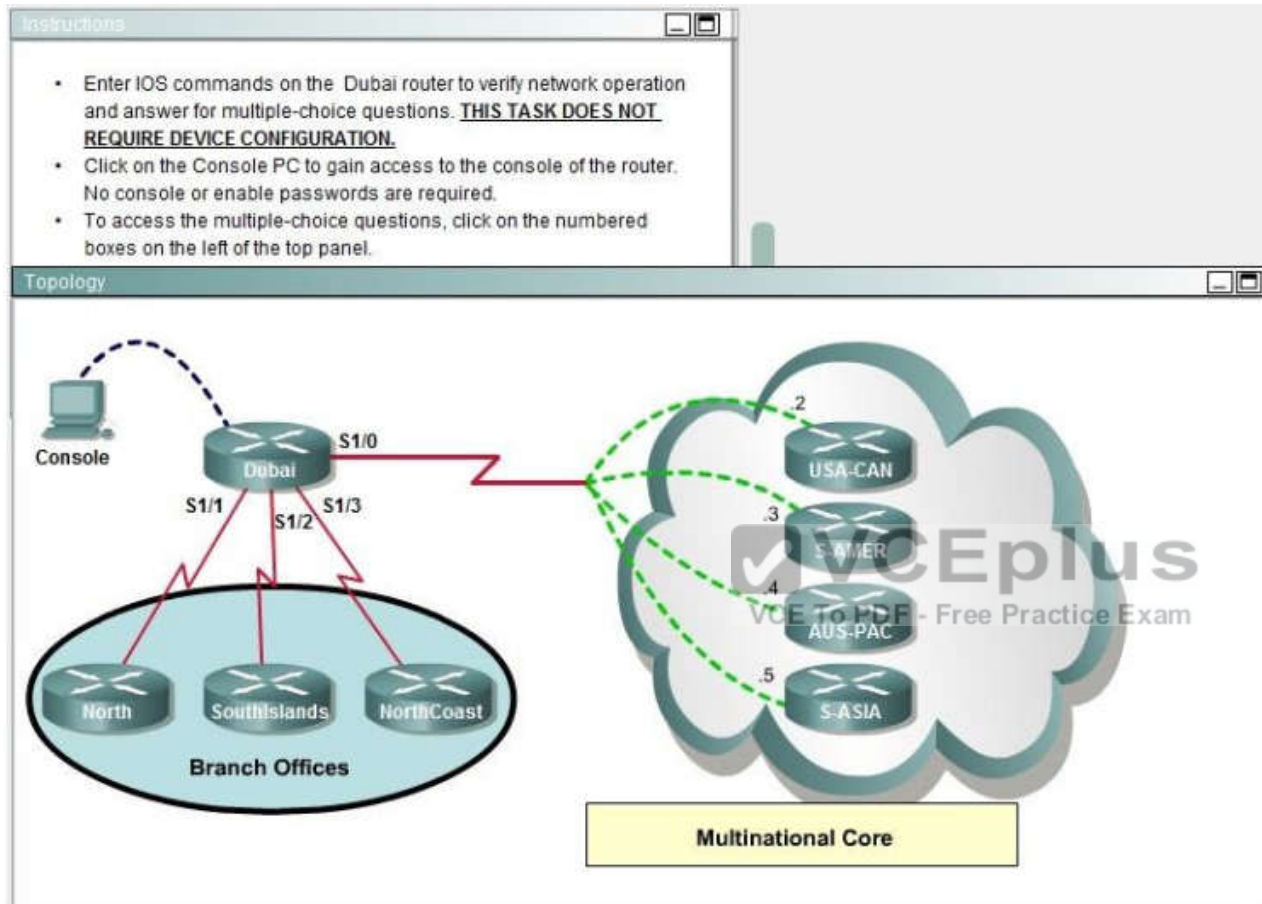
Instructions

- Enter IOS commands on the Dubai router to verify network operation and answer for multiple-choice questions. THIS TASK DOES NOT REQUIRE DEVICE CONFIGURATION.
- Click on the Console PC to gain access to the console of the router. No console or enable passwords are required.
- To access the multiple-choice questions, click on the numbered boxes on the left of the top panel.

Topology

Console

Dubai

S1/0

S1/1

S1/2

S1/3

North

SouthIslands

NorthCoast

Branch Offices

.2

USA-CAN

.3

S-AMER

.4

AUS-PAC

.5

S-ASIA

VCEplus

VCE To PDF - Free Practice Exam

Multinational Core